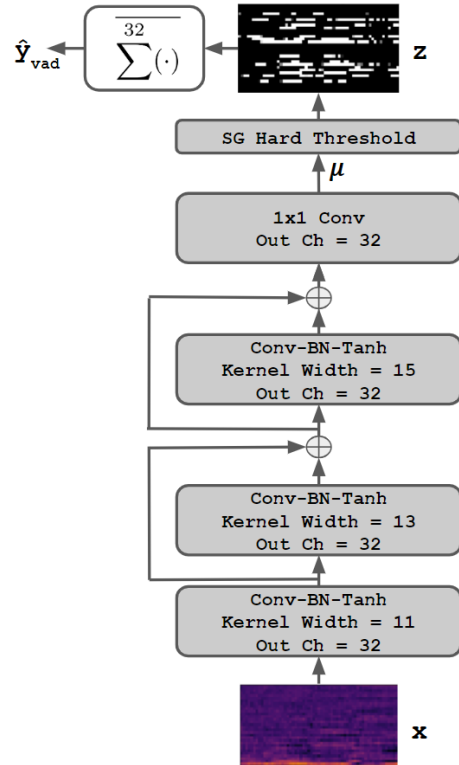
$\hat{\mathbf{y}}_{\text{vad}}$

$\overline{\sum^{32}(\cdot)}$

**z**

SG Hard Threshold

$\mu$

1x1 Conv
Out Ch = 32

Conv-BN-Tanh
Kernel Width = 15
Out Ch = 32

Conv-BN-Tanh
Kernel Width = 13
Out Ch = 32

Conv-BN-Tanh
Kernel Width = 11
Out Ch = 32

**x**